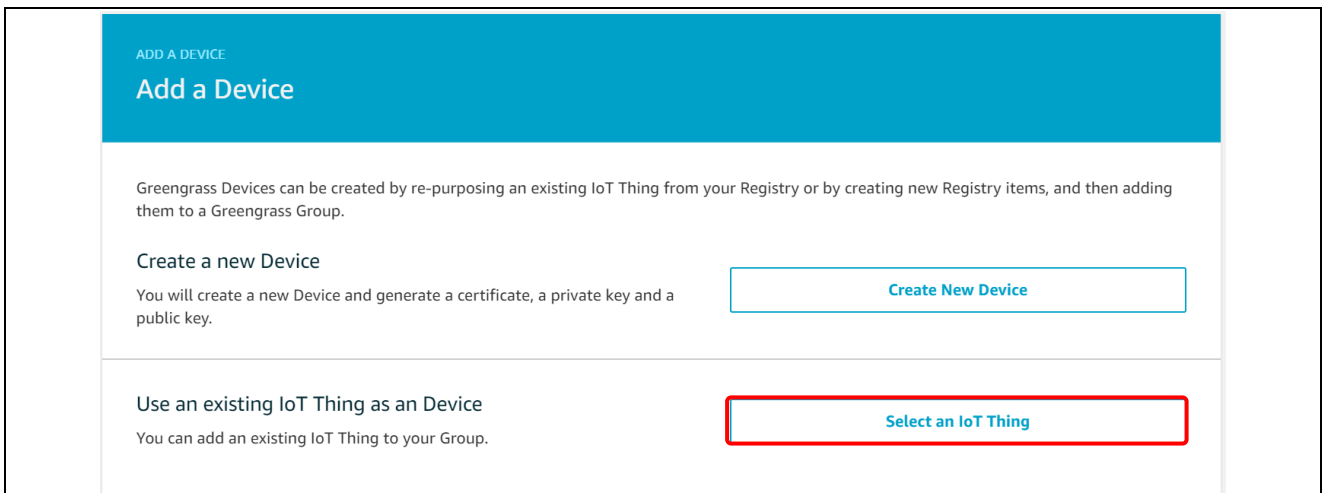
ADD A DEVICE

Add a Device

Greengrass Devices can be created by re-purposing an existing IoT Thing from your Registry or by creating new Registry items, and then adding them to a Greengrass Group.

Create a new Device

You will create a new Device and generate a certificate, a private key and a public key.

Create New Device

Use an existing IoT Thing as an Device

You can add an existing IoT Thing to your Group.

Select an IoT Thing